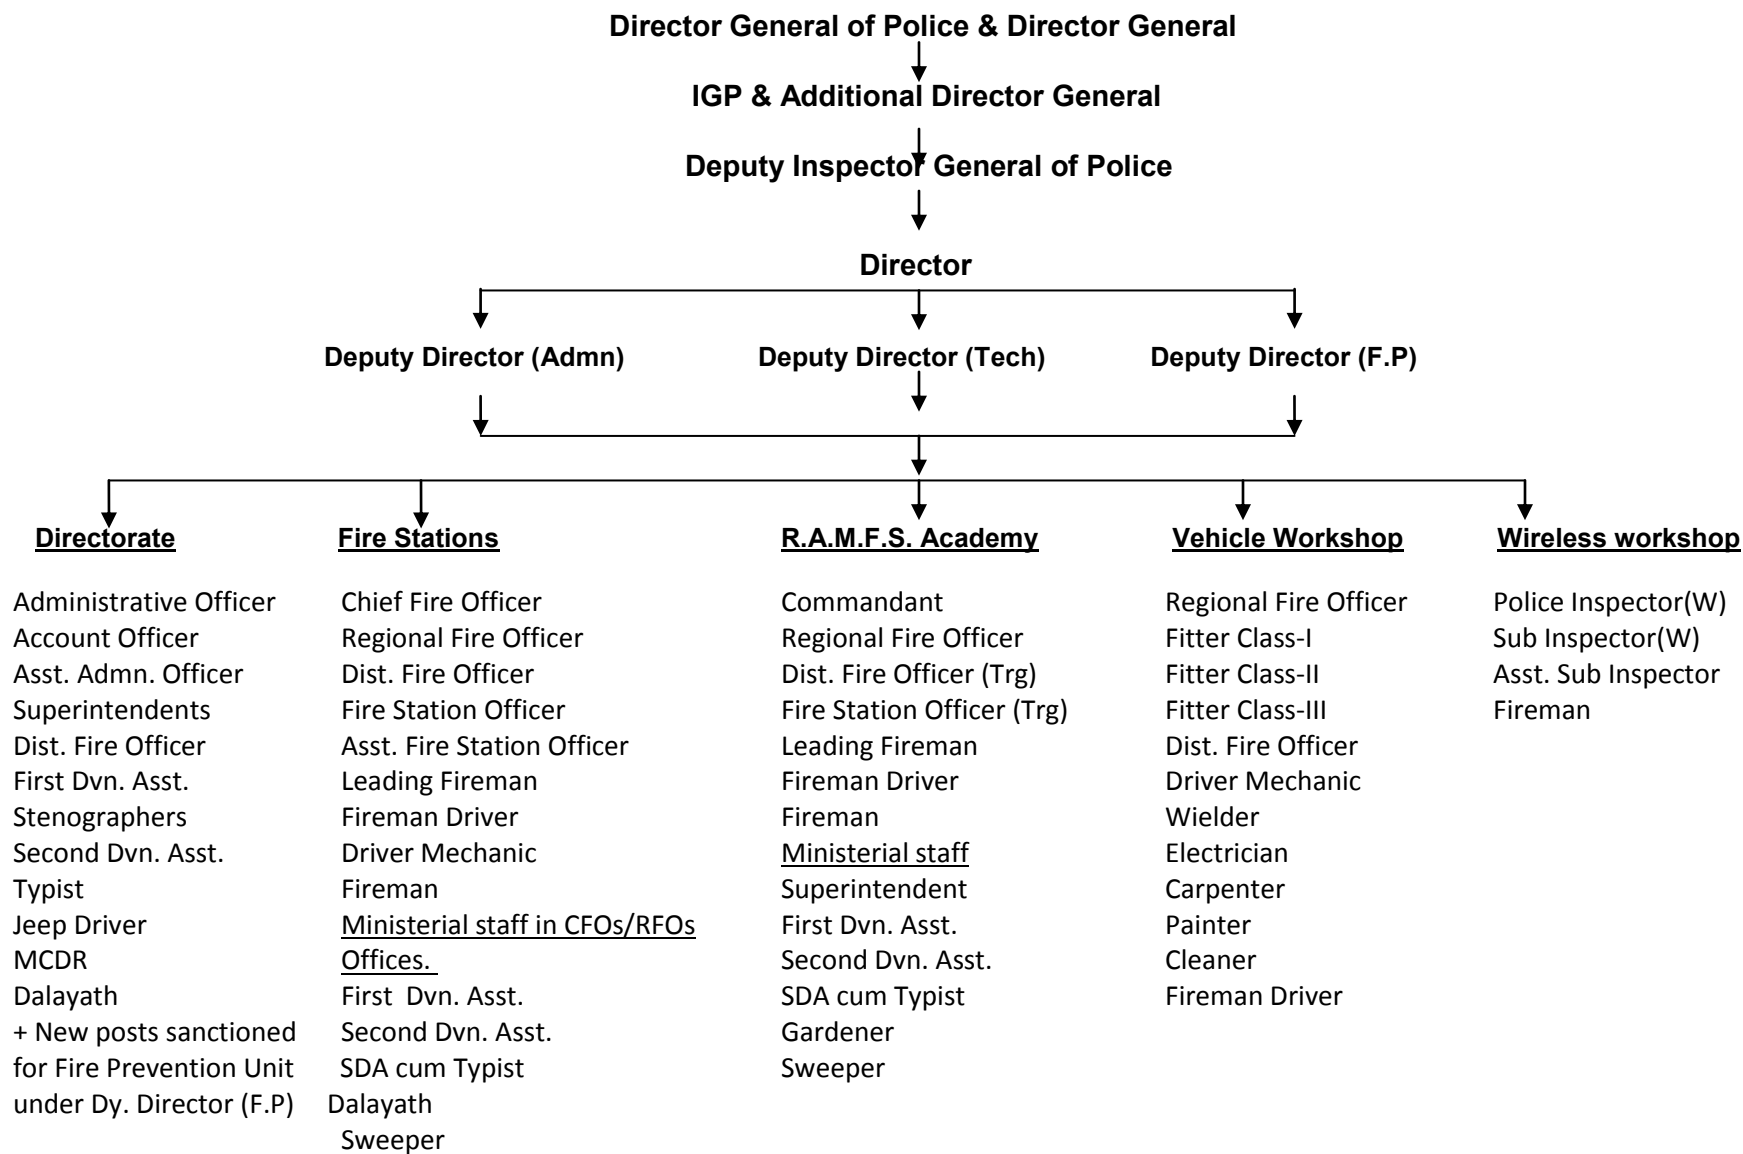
Director General of Police & Director General

IGP & Additional Director General

Deputy Inspector General of Police

Director

Deputy Director (Admn)

Deputy Director (Tech)

Deputy Director (F.P)

Directorate

Administrative Officer
Account Officer
Asst. Admn. Officer
Superintendents
Dist. Fire Officer
First Dvn. Asst.
Stenographers
Second Dvn. Asst.
Typist
Jeep Driver
MCDR
Dalayath
+ New posts sanctioned for Fire Prevention Unit under Dy. Director (F.P)

Fire Stations

Chief Fire Officer
Regional Fire Officer
Dist. Fire Officer
Fire Station Officer
Asst. Fire Station Officer
Leading Fireman
Fireman Driver
Driver Mechanic
Fireman
Ministerial staff in CFOs/RFOs Offices.
First Dvn. Asst.
Second Dvn. Asst.
SDA cum Typist
Dalayath
Sweeper

R.A.M.F.S. Academy

Commandant
Regional Fire Officer
Dist. Fire Officer (Trg)
Fire Station Officer (Trg)
Leading Fireman
Fireman Driver
Fireman
Ministerial staff
Superintendent
First Dvn. Asst.
Second Dvn. Asst.
SDA cum Typist
Gardener
Sweeper

Vehicle Workshop

Regional Fire Officer
Fitter Class-I
Fitter Class-II
Fitter Class-III
Dist. Fire Officer
Driver Mechanic
Wielder
Electrician
Carpenter
Painter
Cleaner
Fireman Driver

Wireless workshop

Police Inspector(W)
Sub Inspector(W)
Asst. Sub Inspector
Fireman